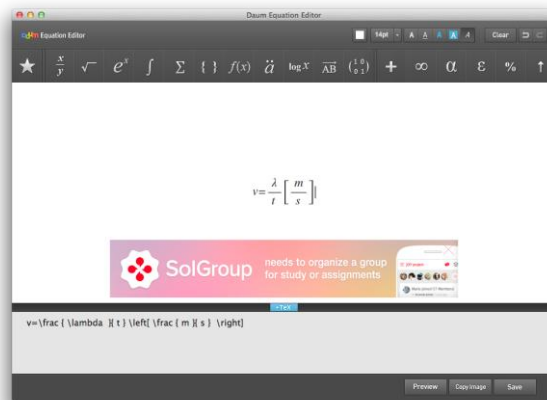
Daum Equation Editor

daum Equation Editor

14pt

A A A A A

Clear

$\frac{x}{y}$ $\sqrt{}$ $e^x$ $\int$ $\Sigma$ { } $f(x)$ $\ddot{a}$ $\log X$ $\overline{AB}$ $\binom{1\ 0}{0\ 1}$ + $\infty$ $\alpha$ $\varepsilon$ % ↑

$v=\frac{\lambda}{t}\left[\frac{m}{s}\right]$

SolGroup needs to organize a group for study or assignments

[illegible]

<Tex

v=\frac { \lambda }{ t } \left[ \frac { m }{ s } \right]

Preview Copy Image Save